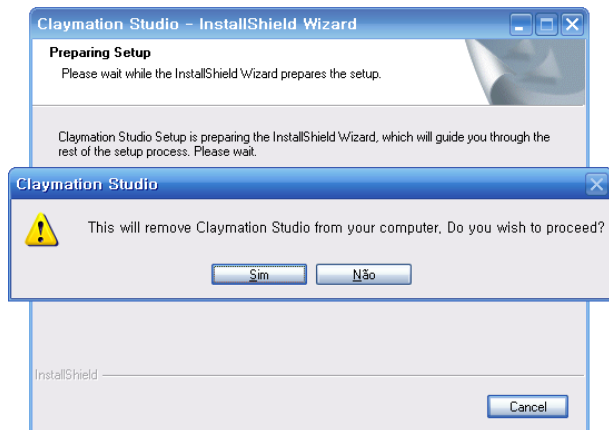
Claymation Studio - InstallShield Wizard

Preparing Setup

Please wait while the InstallShield Wizard prepares the setup.

Claymation Studio Setup is preparing the InstallShield Wizard, which will guide you through the rest of the setup process. Please wait.

Claymation Studio

This will remove Claymation Studio from your computer, Do you wish to proceed?

Sim

Não

InstallShield

Cancel